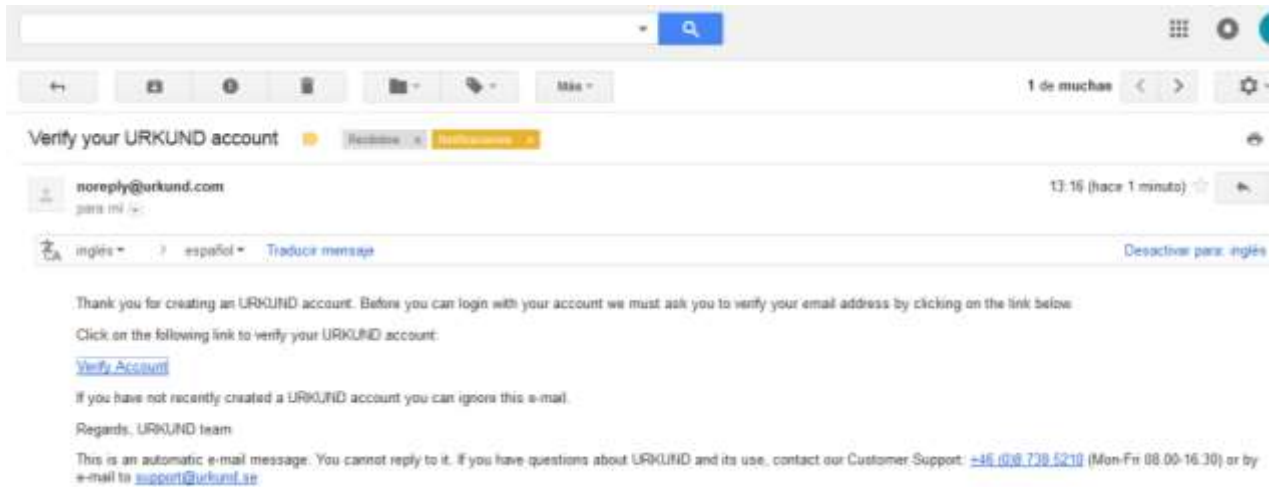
Más

1 de muchas

Verify your URKUND account

Recibidos x Notificaciones x

noreply@urkund.com
para mí

13:16 (hace 1 minuto)

inglés → español Traducir mensaje

Desactivar para: inglés

Thank you for creating an URKUND account. Before you can login with your account we must ask you to verify your email address by clicking on the link below.

Click on the following link to verify your URKUND account:

Verify Account

If you have not recently created a URKUND account you can ignore this e-mail.

Regards, URKUND team

This is an automatic e-mail message. You cannot reply to it. If you have questions about URKUND and its use, contact our Customer Support: +46 (0)8 739 5210 (Mon-Fri 08.00-16.30) or by e-mail to support@urkund.se